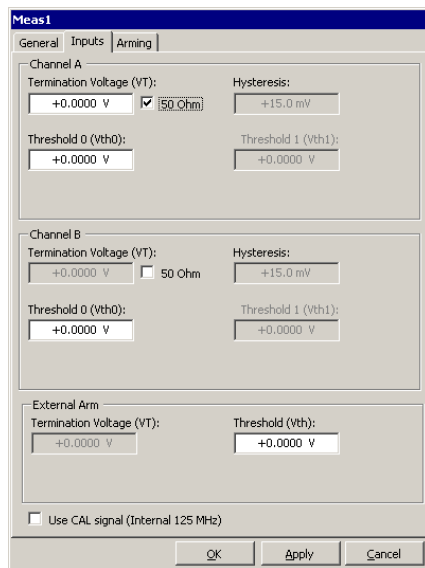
Meas1

General | Inputs | Arming

Channel A

Termination Voltage (VT):
+0.0000 V
50 Ohm

Hysteresis:
+15.0 mV

Threshold 0 (Vth0):
+0.0000 V

Threshold 1 (Vth1):
+0.0000 V

Channel B

Termination Voltage (VT):
+0.0000 V
50 Ohm

Hysteresis:
+15.0 mV

Threshold 0 (Vth0):
+0.0000 V

Threshold 1 (Vth1):
+0.0000 V

External Arm

Termination Voltage (VT):
+0.0000 V

Threshold (Vth):
+0.0000 V

Use CAL signal (Internal 125 MHz)

OK | Apply | Cancel